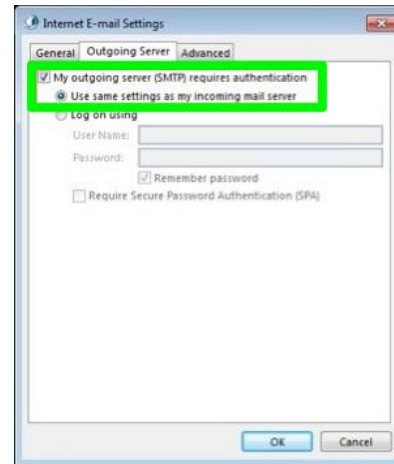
Internet E-mail Settings

General | Outgoing Server | Advanced

My outgoing server (SMTP) requires authentication

Use same settings as my incoming mail server

Log on using

User Name:

Password:

Remember password

Require Secure Password Authentication (SPA)

OK | Cancel